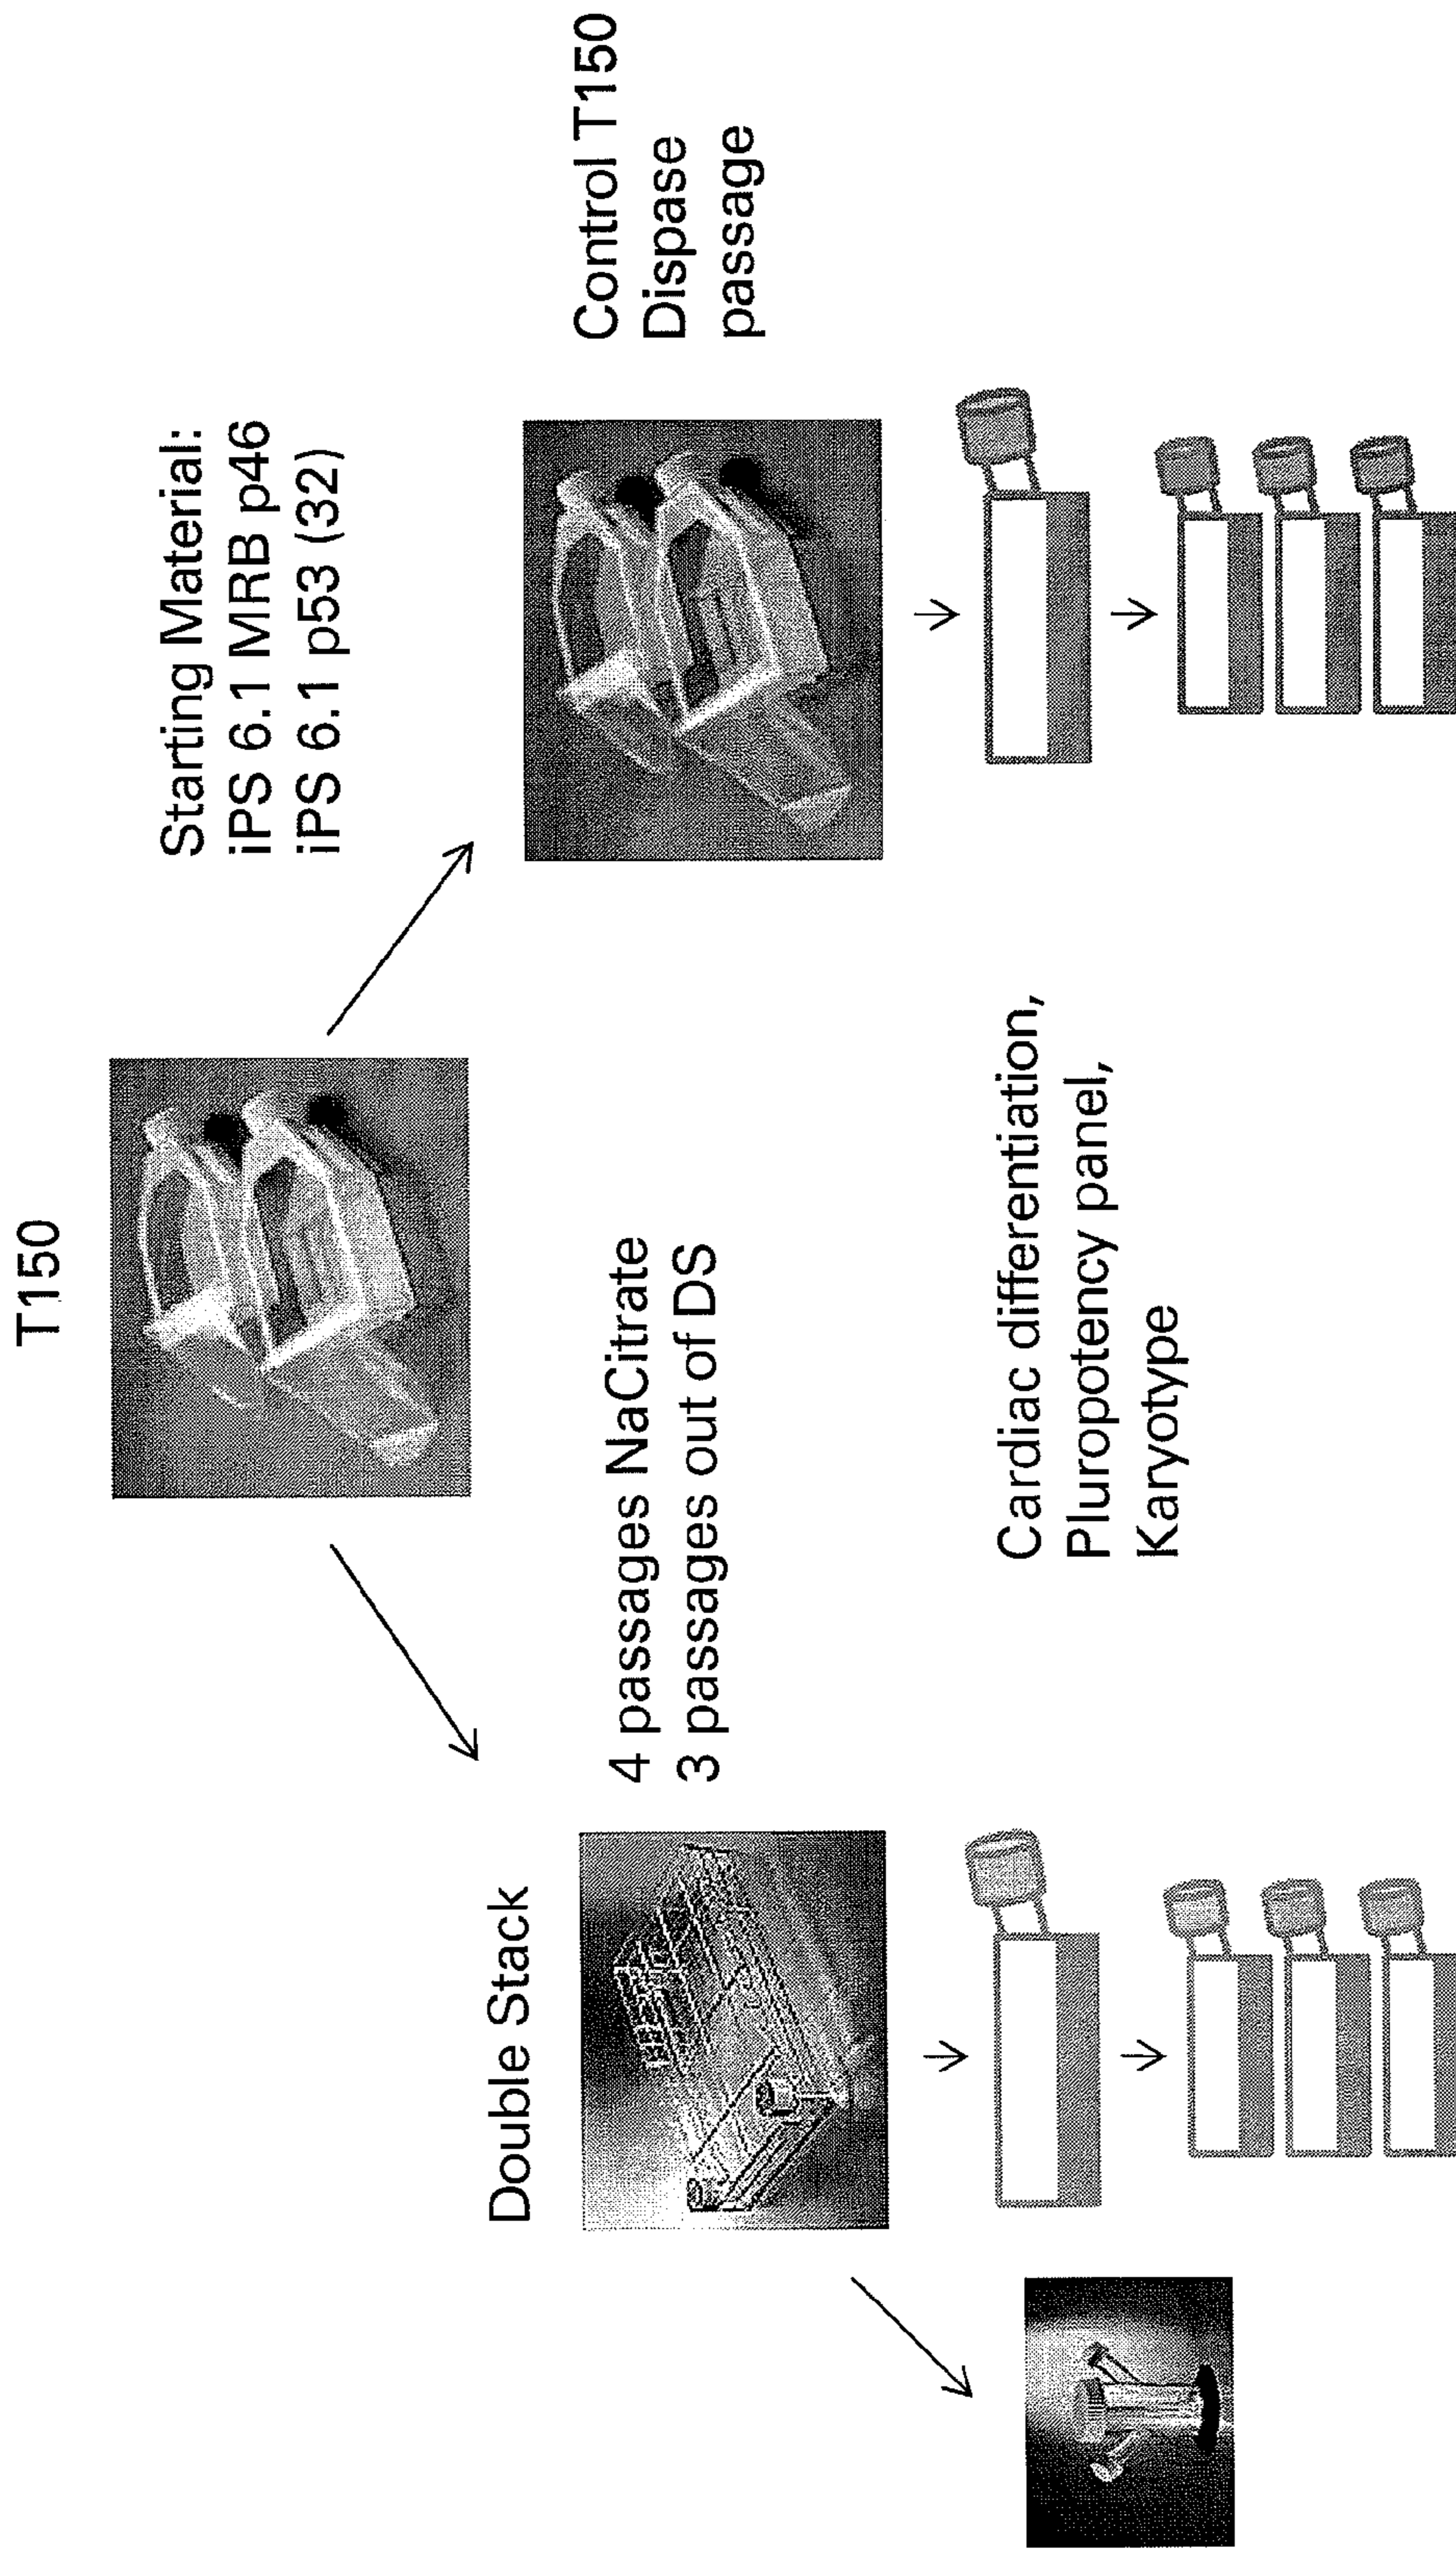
T150

Starting Material:
iPS 6.1 MRB p46
iPS 6.1 p53 (32)

Control T150
Dispase
passage

Double Stack

4 passages NaCitrate
3 passages out of DS

Cardiac differentiation,
Pluropotency panel,
Karyotype